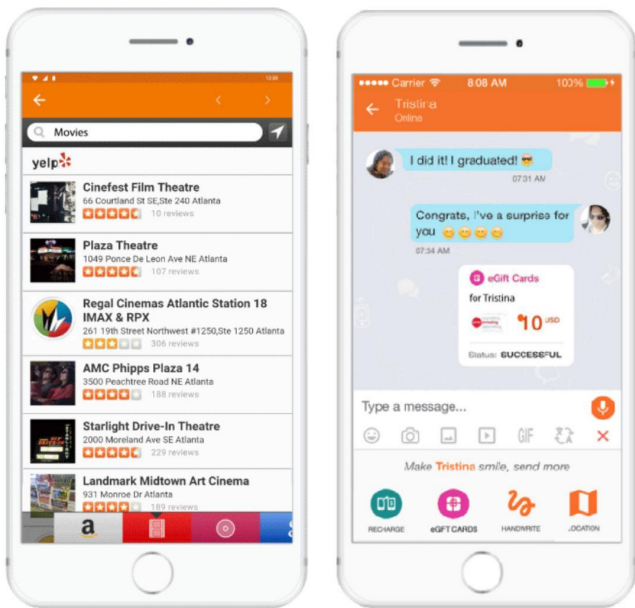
12:30

Movies

yelp

Cinefest Film Theatre
66 Courtland St SE,Ste 240 Atlanta
10 reviews

Plaza Theatre
1049 Ponce De Leon Ave NE Atlanta
107 reviews

Regal Cinemas Atlantic Station 18 IMAX & RPX
261 19th Street Northwest #1250,Ste 1250 Atlanta
306 reviews

AMC Phipps Plaza 14
3500 Peachtree Road NE Atlanta
188 reviews

Starlight Drive-In Theatre
2000 Moreland Ave SE Atlanta
229 reviews

Landmark Midtown Art Cinema
931 Monroe Dr Atlanta
189 reviews

a

Carrier 8:08 AM 100%

Tristina
Online

I did it! I graduated! 😎
07:31 AM

Congrats, I've a surprise for you 😊😊😊😊
07:34 AM

eGift Cards
for Tristina
10 USD
Status: SUCCESSFUL

Type a message...

GIF

Make Tristina smile, send more

RECHARGE
eGIFT CARDS
HANDWRITE
LOCATION